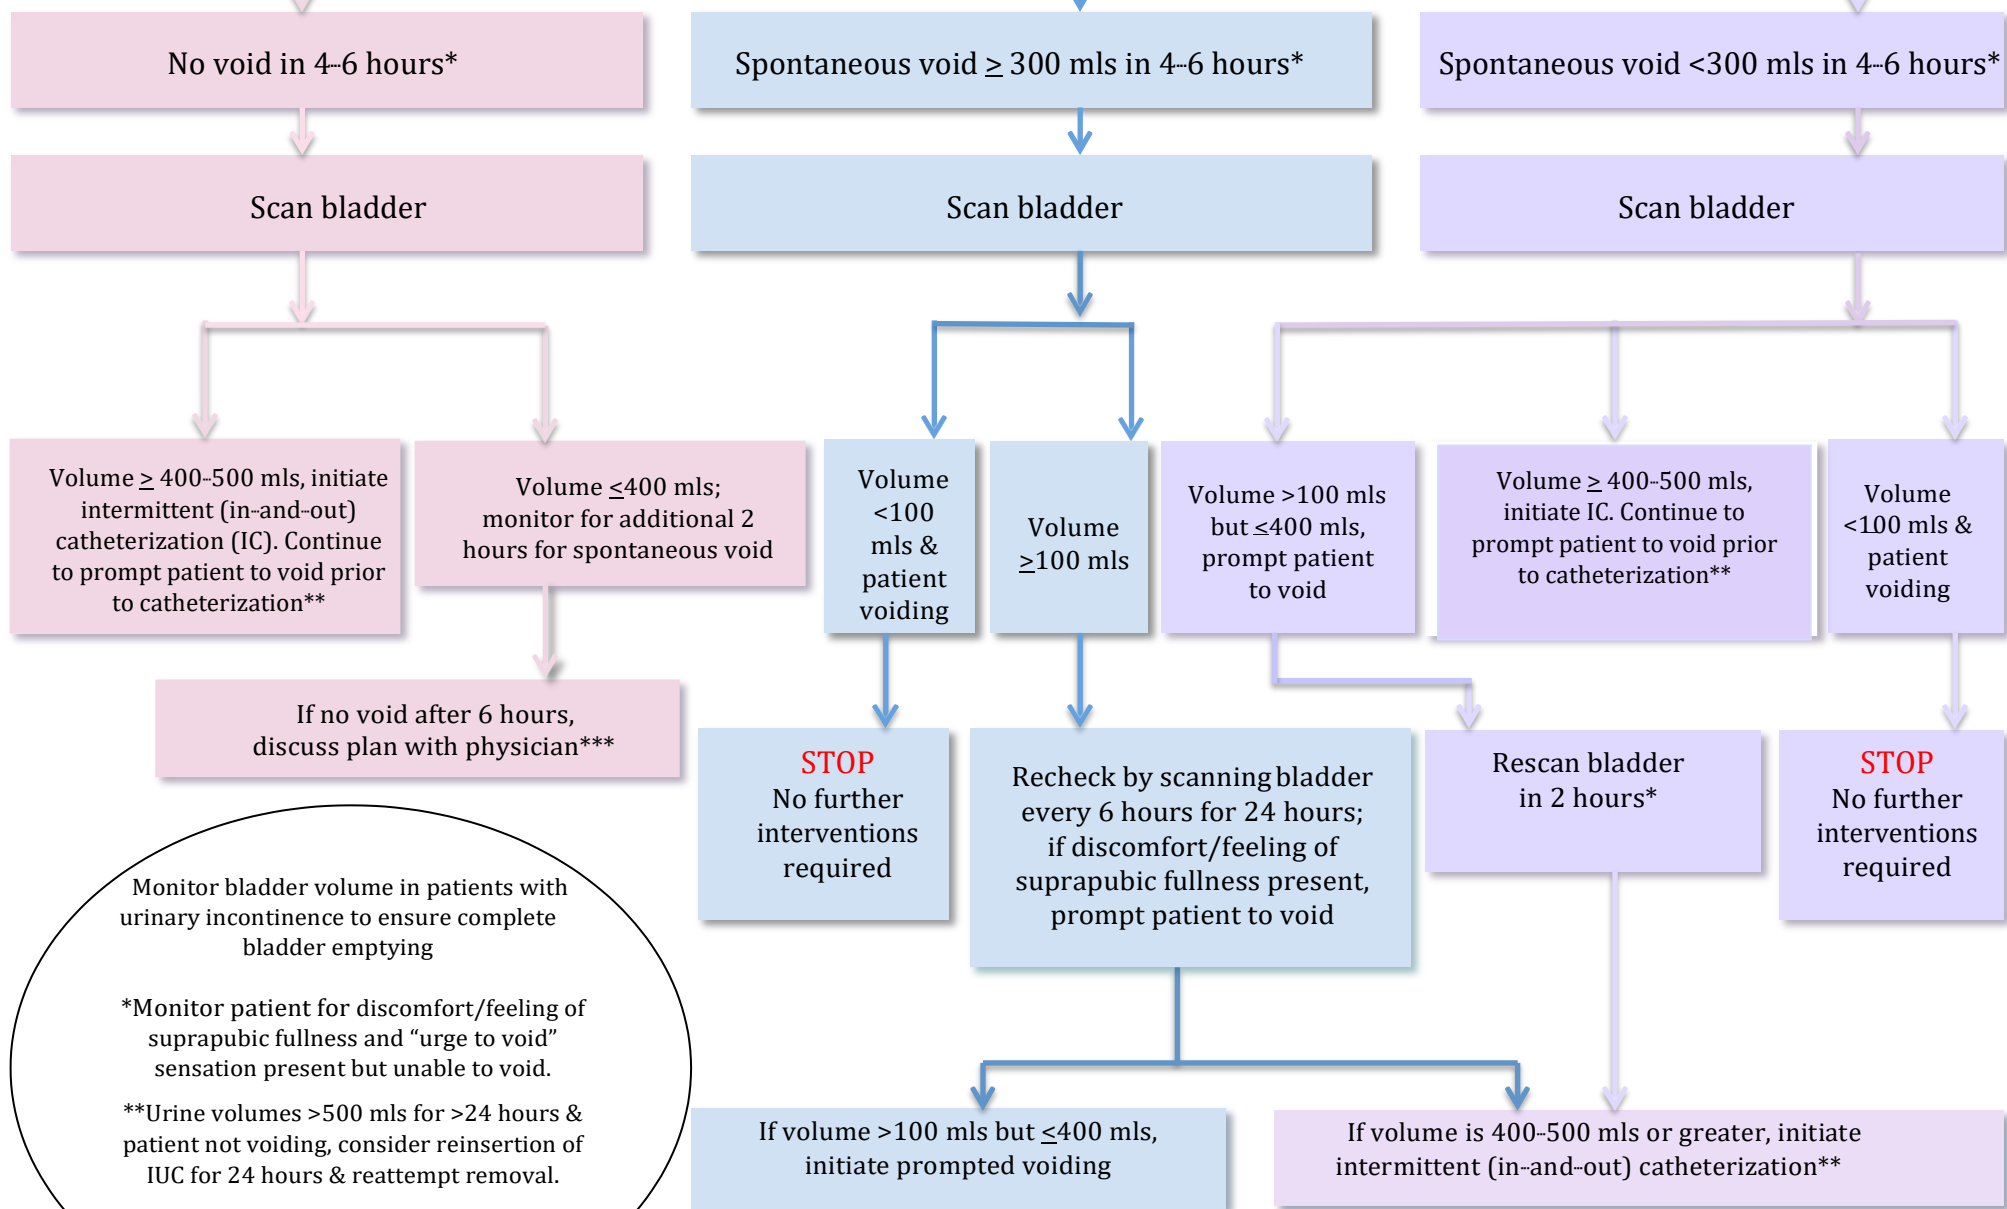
No void in 4-6 hours*

Spontaneous void $\geq$ 300 mls in 4-6 hours*

Spontaneous void <300 mls in 4-6 hours*

Scan bladder

Scan bladder

Scan bladder

Volume $\geq$ 400-500 mls, initiate intermittent (in-and-out) catheterization (IC). Continue to prompt patient to void prior to catheterization**

Volume $\leq$400 mls; monitor for additional 2 hours for spontaneous void

Volume <100 mls & patient voiding

Volume $\geq$100 mls

Volume >100 mls but $\leq$400 mls, prompt patient to void

Volume $\geq$ 400-500 mls, initiate IC. Continue to prompt patient to void prior to catheterization**

Volume <100 mls & patient voiding

If no void after 6 hours, discuss plan with physician***

STOP
No further interventions required

Recheck by scanning bladder every 6 hours for 24 hours; if discomfort/feeling of suprapubic fullness present, prompt patient to void

Rescan bladder in 2 hours*

STOP
No further interventions required

Monitor bladder volume in patients with urinary incontinence to ensure complete bladder emptying

*Monitor patient for discomfort/feeling of suprapubic fullness and "urge to void" sensation present but unable to void.

**Urine volumes >500 mls for >24 hours & patient not voiding, consider reinsertion of IUC for 24 hours & reattempt removal.

If volume >100 mls but $\leq$400 mls, initiate prompted voiding

If volume is 400-500 mls or greater, initiate intermittent (in-and-out) catheterization**